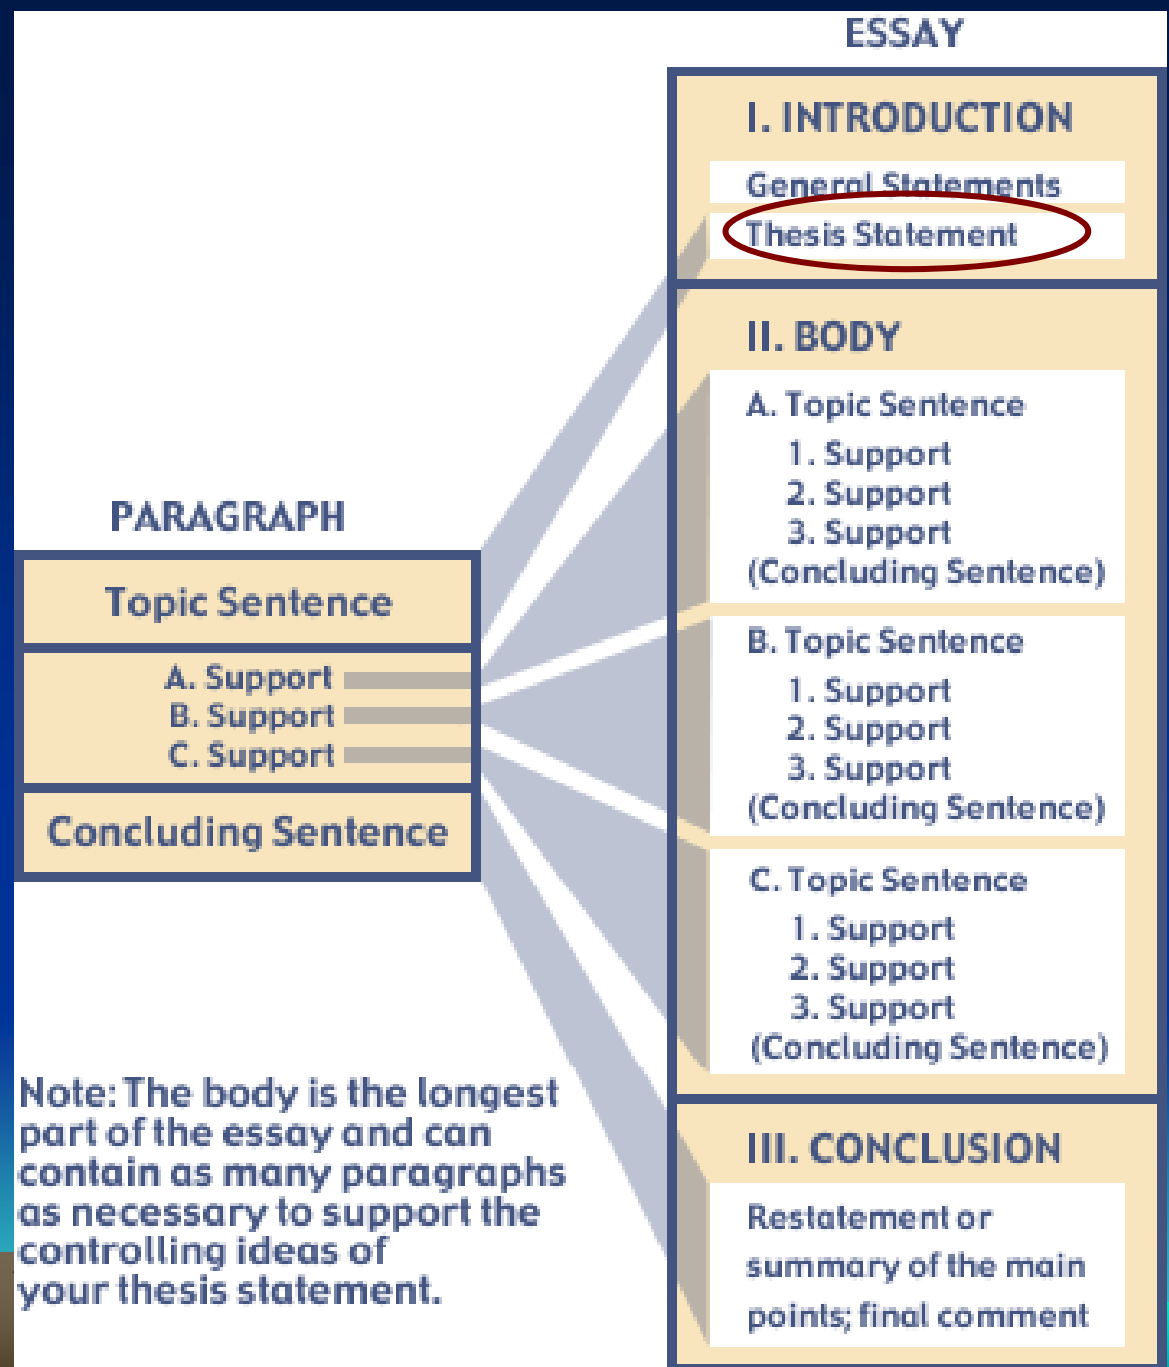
ESSAY

I. INTRODUCTION

General Statements

Thesis Statement

II. BODY

A. Topic Sentence
1. Support
2. Support
3. Support
(Concluding Sentence)

B. Topic Sentence
1. Support
2. Support
3. Support
(Concluding Sentence)

C. Topic Sentence
1. Support
2. Support
3. Support
(Concluding Sentence)

III. CONCLUSION

Restatement or summary of the main points; final comment

PARAGRAPH

Topic Sentence

A. Support
B. Support
C. Support

Concluding Sentence

Note: The body is the longest part of the essay and can contain as many paragraphs as necessary to support the controlling ideas of your thesis statement.